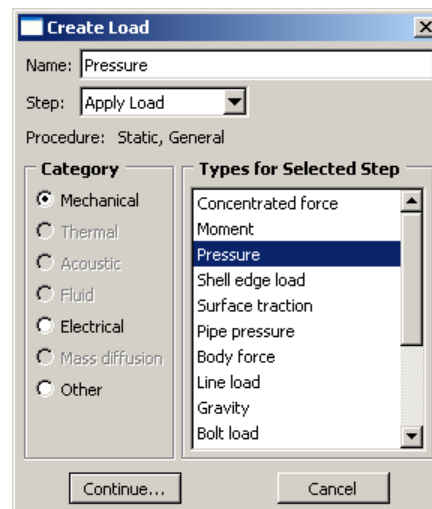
Create Load

Name: Pressure

Step: Apply Load

Procedure: Static, General

Category
Mechanical
Thermal
Acoustic
Fluid
Electrical
Mass diffusion
Other

Types for Selected Step
Concentrated force
Moment
Pressure
Shell edge load
Surface traction
Pipe pressure
Body force
Line load
Gravity
Bolt load

Continue...
Cancel